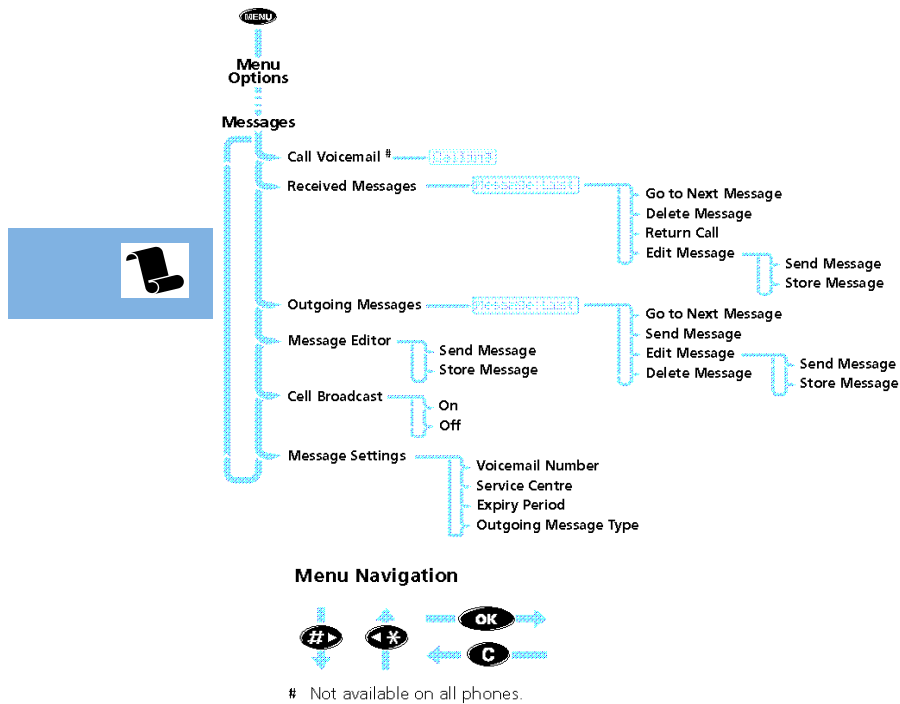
MENU

Menu Options

Messages

Call Voicemail #

Received Messages

Go to Next Message
Delete Message
Return Call
Edit Message

Send Message
Store Message

Outgoing Messages

Go to Next Message
Send Message
Edit Message
Delete Message

Send Message
Store Message

Message Editor

Send Message
Store Message

Cell Broadcast

On
Off

Message Settings

Voicemail Number
Service Centre
Expiry Period
Outgoing Message Type

Menu Navigation

#▶ ◀✱ OK C

# Not available on all phones.